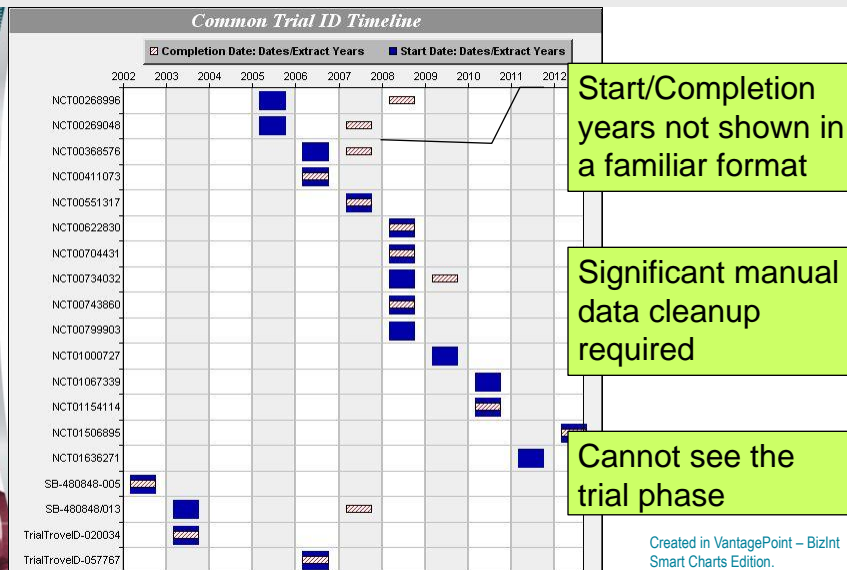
Common Trial ID Timeline

Completion Date: Dates/Extract Years
Start Date: Dates/Extract Years

2002 2003 2004 2005 2006 2007 2008 2009 2010 2011 2012

NCT00268996
NCT00269048
NCT00368576
NCT00411073
NCT00551317
NCT00622830
NCT00704431
NCT00734032
NCT00743860
NCT00799903
NCT01000727
NCT01067339
NCT01154114
NCT01506895
NCT01636271
SB-480848-005
SB-480848/013
TrialTroveID-020034
TrialTroveID-057767

Start/Completion years not shown in a familiar format

Significant manual data cleanup required

Cannot see the trial phase

Created in VantagePoint – BizInt Smart Charts Edition.